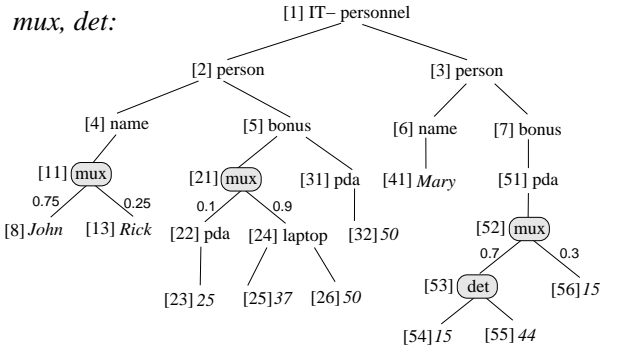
mux, det:

[1] IT– personnel

[2] person

[3] person

[4] name

[5] bonus

[6] name

[7] bonus

[11] mux

0.75

0.25

[8] John

[13] Rick

[21] mux

0.1

0.9

[31] pda

[22] pda

[24] laptop

[32] 50

[23] 25

[25] 37

[26] 50

[41] Mary

[51] pda

[52] mux

0.7

0.3

[53] det

[56] 15

[54] 15

[55] 44